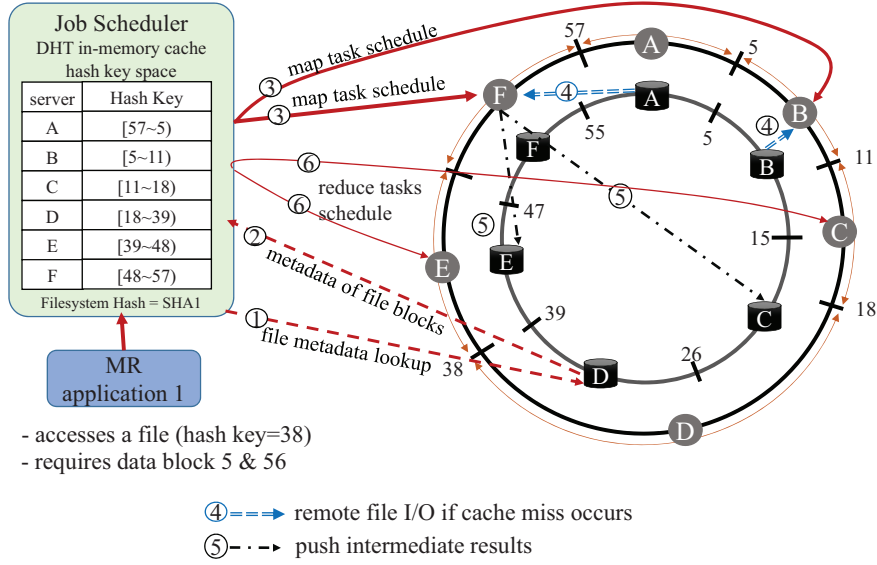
Job Scheduler
DHT in-memory cache
hash key space

| server | Hash Key |
|---|---|
| A | [57~5) |
| B | [5~11) |
| C | [11~18) |
| D | [18~39) |
| E | [39~48) |
| F | [48~57) |

Filesystem Hash = SHA1

MR application 1

- accesses a file (hash key=38)
- requires data block 5 & 56

③ map task schedule
③ map task schedule
⑥ reduce tasks schedule
⑥
② metadata of file blocks
① file metadata lookup

57
A
5
F
④
A
B
④
55
5
F
B
11
⑤
⑤
47
C
15
E
E
39
C
18
26
38
D
D

④ remote file I/O if cache miss occurs
⑤ push intermediate results